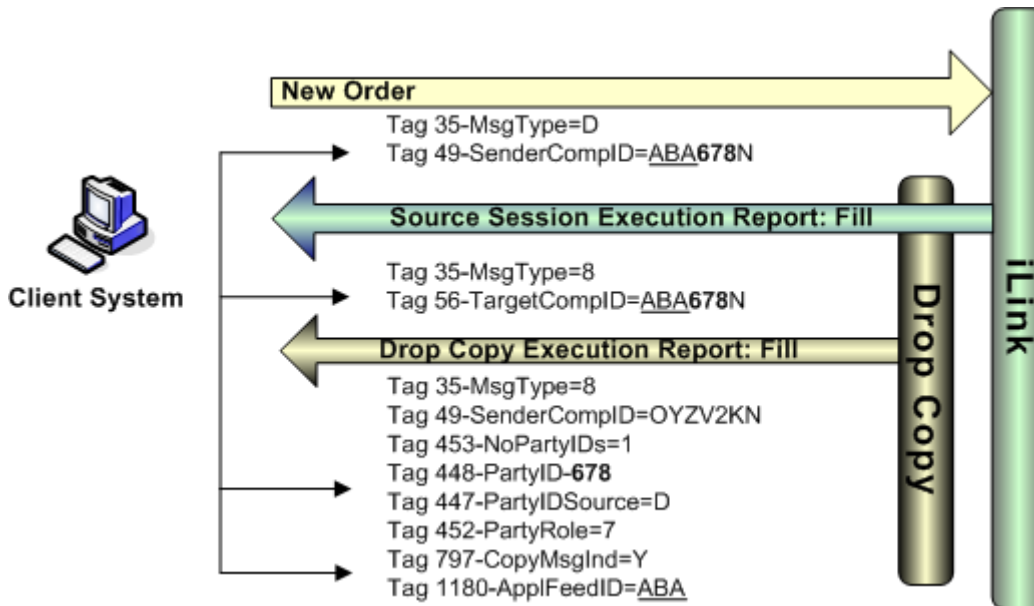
New Order

Tag 35-MsgType=D
Tag 49-SenderCompID=ABA678N

Source Session Execution Report: Fill

Tag 35-MsgType=8
Tag 56-TargetCompID=ABA678N

Drop Copy Execution Report: Fill

Tag 35-MsgType=8
Tag 49-SenderCompID=OYZV2KN
Tag 453-NoPartyIDs=1
Tag 448-PartyID-678
Tag 447-PartyIDSource=D
Tag 452-PartyRole=7
Tag 797-CopyMsgInd=Y
Tag 1180-ApplFeedID=ABA

Client System

Drop Copy

iLink